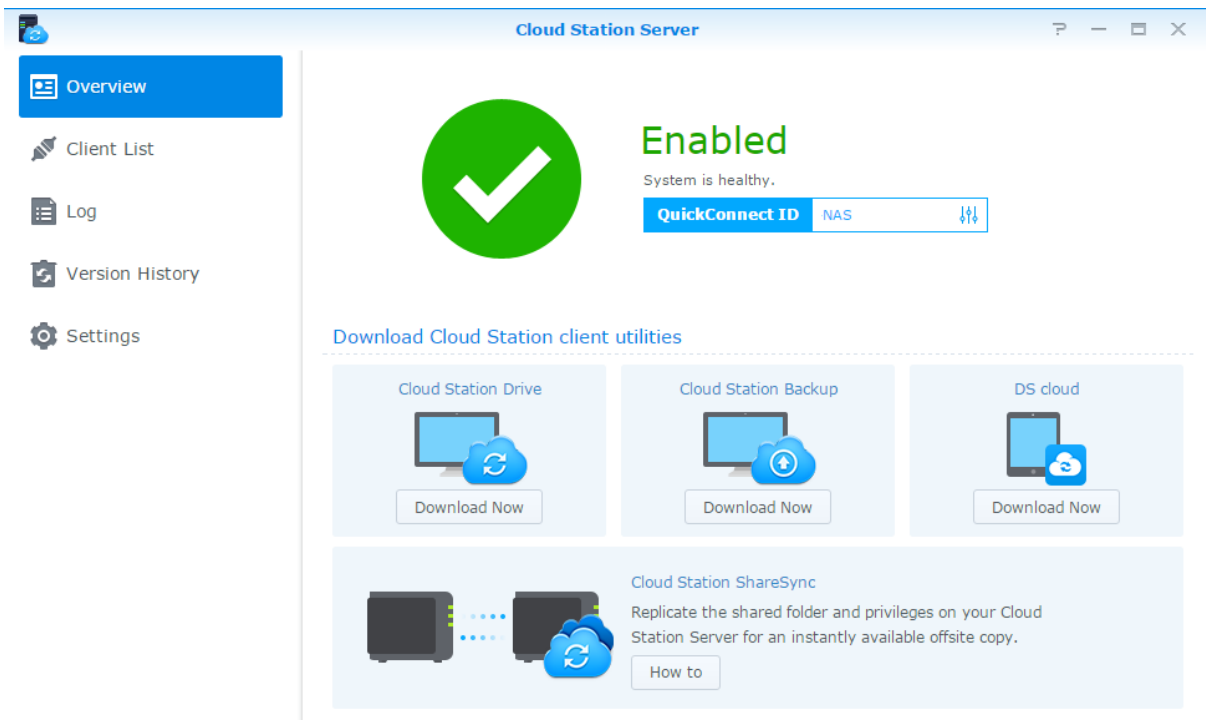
Cloud Station Server

? — ☐ ✕

Overview

Client List

Log

Version History

Settings

Enabled

System is healthy.

QuickConnect ID NAS

Download Cloud Station client utilities

Cloud Station Drive

Download Now

Cloud Station Backup

Download Now

DS cloud

Download Now

Cloud Station ShareSync

Replicate the shared folder and privileges on your Cloud Station Server for an instantly available offsite copy.

How to